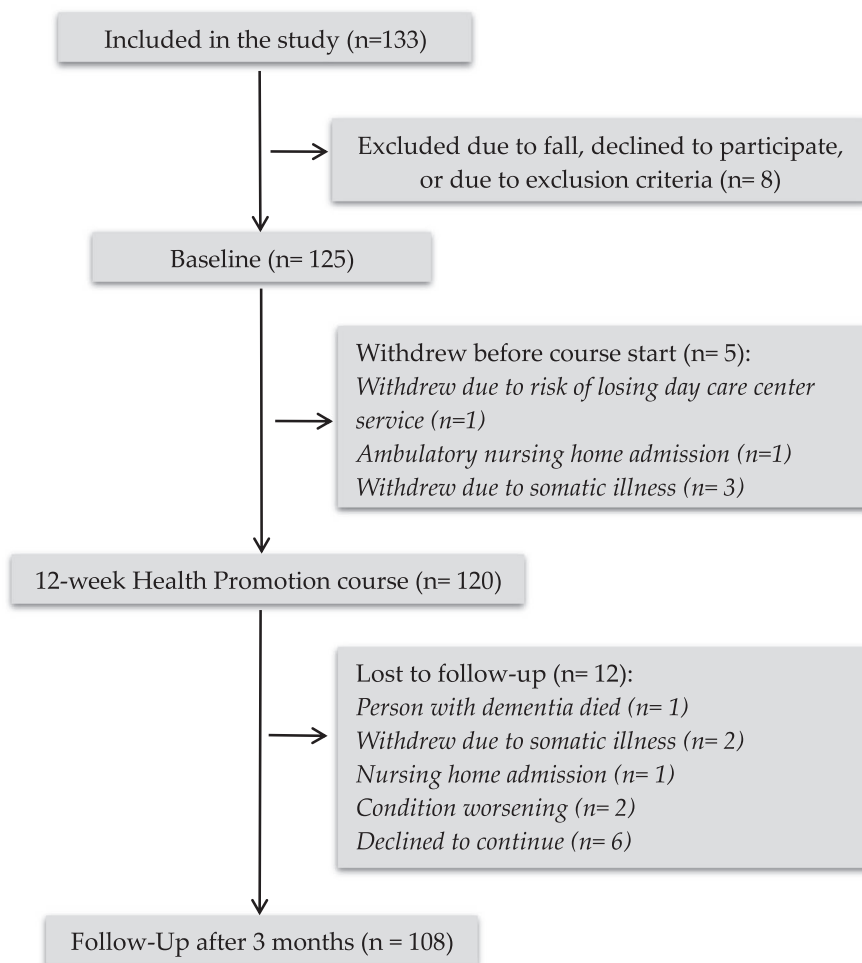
Included in the study (n=133)

Excluded due to fall, declined to participate, or due to exclusion criteria (n= 8)

Baseline (n= 125)

Withdrew before course start (n= 5):
*Withdrew due to risk of losing day care center service (n=1)*
*Ambulatory nursing home admission (n=1)*
*Withdrew due to somatic illness (n= 3)*

12-week Health Promotion course (n= 120)

Lost to follow-up (n= 12):
*Person with dementia died (n= 1)*
*Withdrew due to somatic illness (n= 2)*
*Nursing home admission (n= 1)*
*Condition worsening (n= 2)*
*Declined to continue (n= 6)*

Follow-Up after 3 months (n = 108)